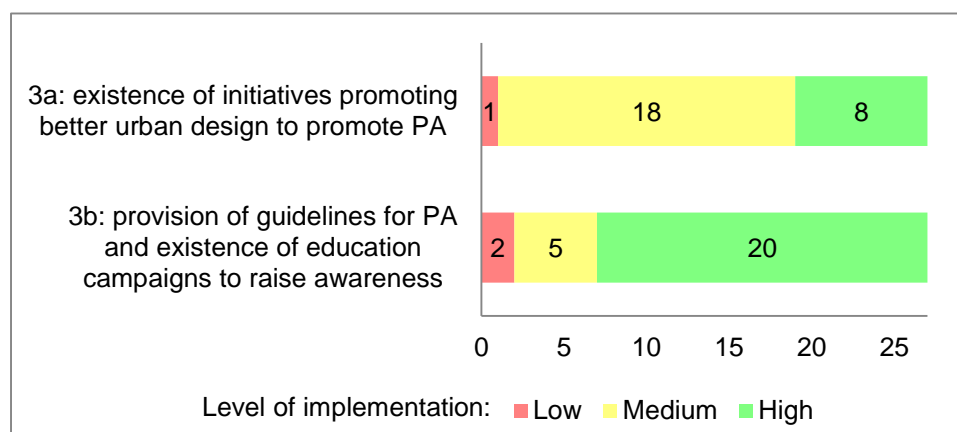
3a: existence of initiatives promoting better urban design to promote PA

1 18 8

3b: provision of guidelines for PA and existence of education campaigns to raise awareness

2 5 20

0 5 10 15 20 25

Level of implementation: Low Medium High